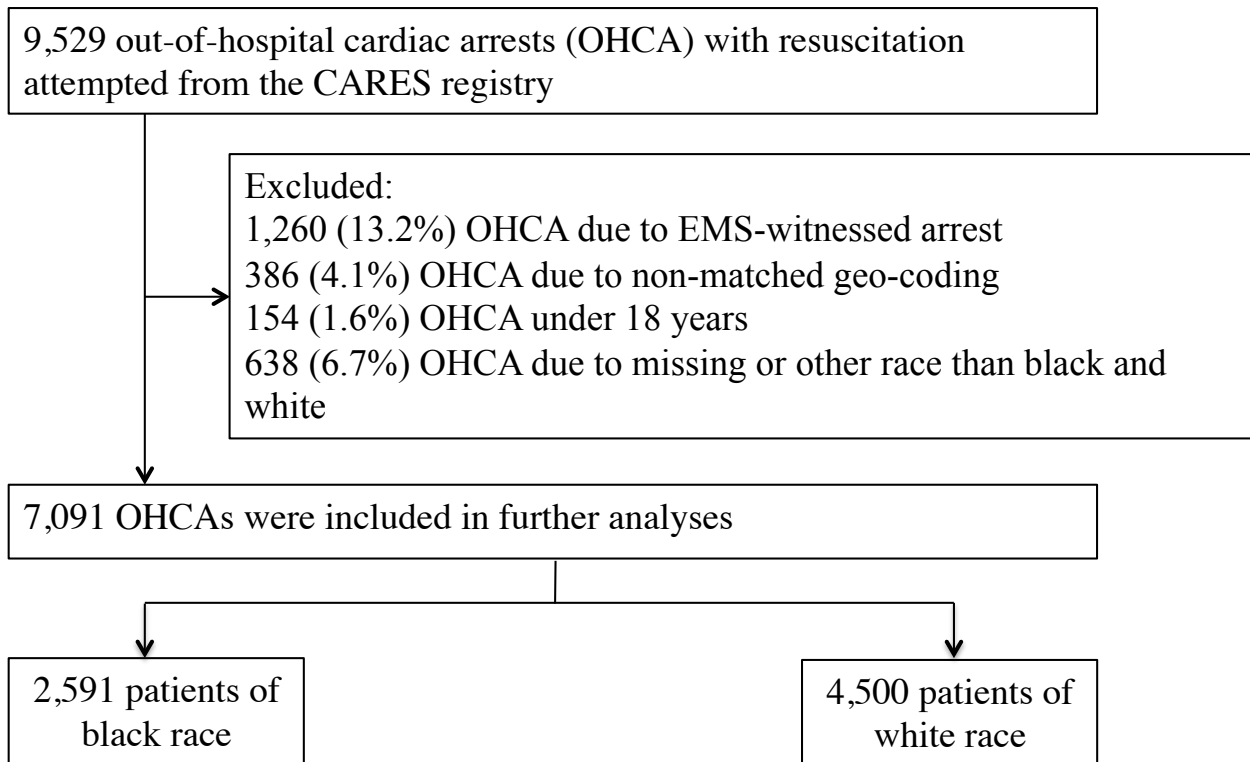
9,529 out-of-hospital cardiac arrests (OHCA) with resuscitation attempted from the CARES registry

Excluded:
1,260 (13.2%) OHCA due to EMS-witnessed arrest
386 (4.1%) OHCA due to non-matched geo-coding
154 (1.6%) OHCA under 18 years
638 (6.7%) OHCA due to missing or other race than black and white

7,091 OHCAs were included in further analyses

2,591 patients of black race

4,500 patients of white race